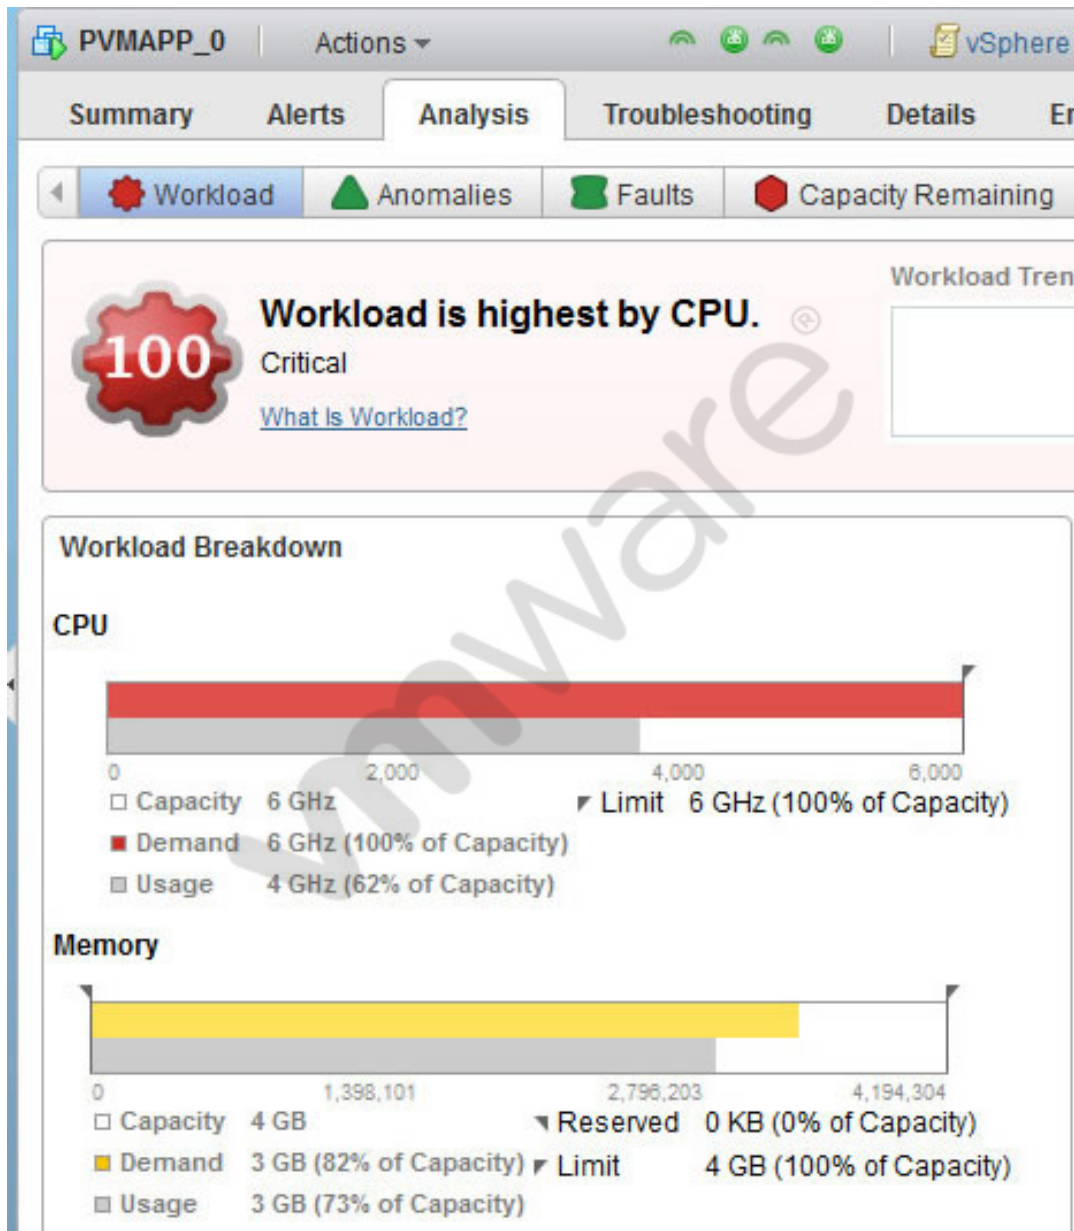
PVMAPP_0 Actions vSphere

Summary Alerts Analysis Troubleshooting Details En

Workload Anomalies Faults Capacity Remaining

100

Workload is highest by CPU.

Critical

What Is Workload?

Workload Tren

vmware

Workload Breakdown

CPU

0 2,000 4,000 6,000

Capacity 6 GHz

Limit 6 GHz (100% of Capacity)

Demand 6 GHz (100% of Capacity)

Usage 4 GHz (62% of Capacity)

Memory

0 1,398,101 2,796,203 4,194,304

Capacity 4 GB

Reserved 0 KB (0% of Capacity)

Demand 3 GB (82% of Capacity)

Limit 4 GB (100% of Capacity)

Usage 3 GB (73% of Capacity)